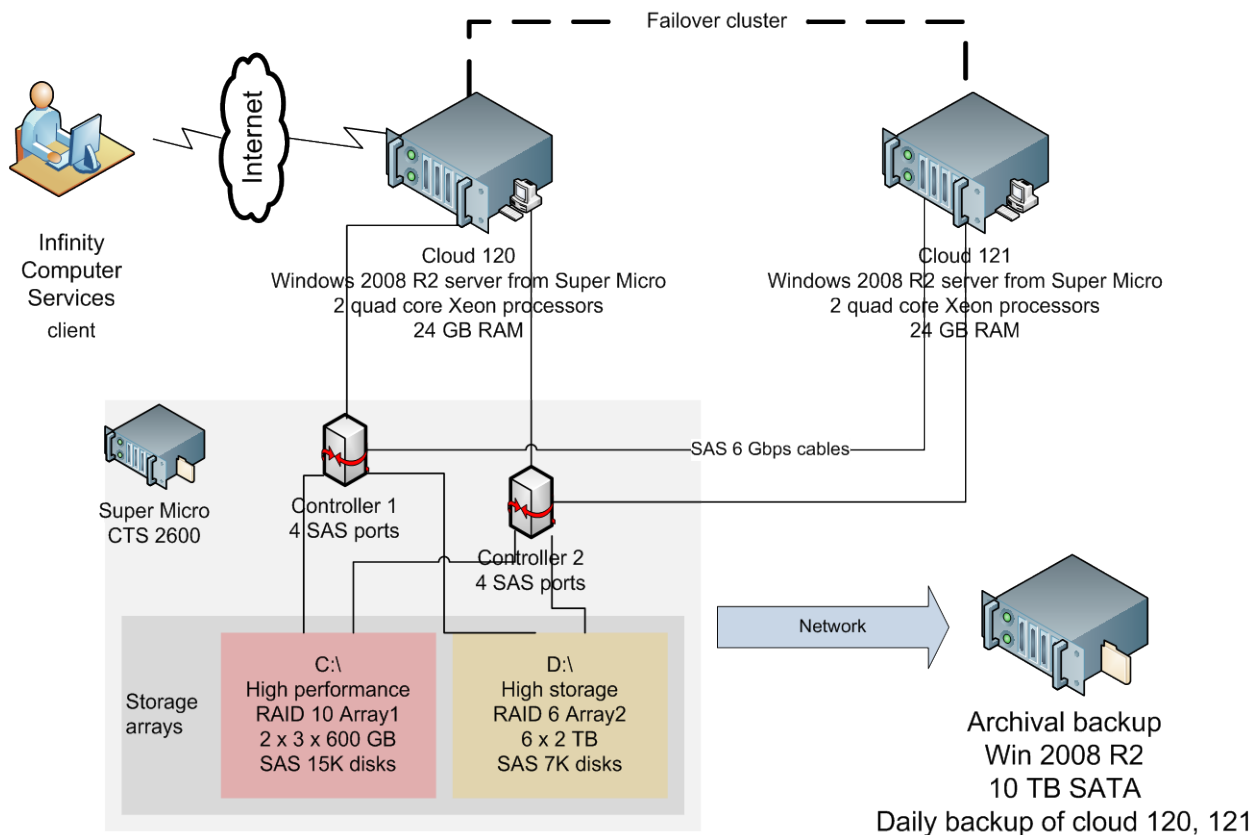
Failover cluster

Internet

Infinity Computer Services
client

Cloud 120
Windows 2008 R2 server from Super Micro
2 quad core Xeon processors
24 GB RAM

Cloud 121
Windows 2008 R2 server from Super Micro
2 quad core Xeon processors
24 GB RAM

Super Micro CTS 2600

Controller 1
4 SAS ports

SAS 6 Gbps cables

Controller 2
4 SAS ports

Storage arrays

C:\
High performance
RAID 10 Array1
2 x 3 x 600 GB
SAS 15K disks

D:\
High storage
RAID 6 Array2
6 x 2 TB
SAS 7K disks

Network

Archival backup
Win 2008 R2
10 TB SATA
Daily backup of cloud 120, 121